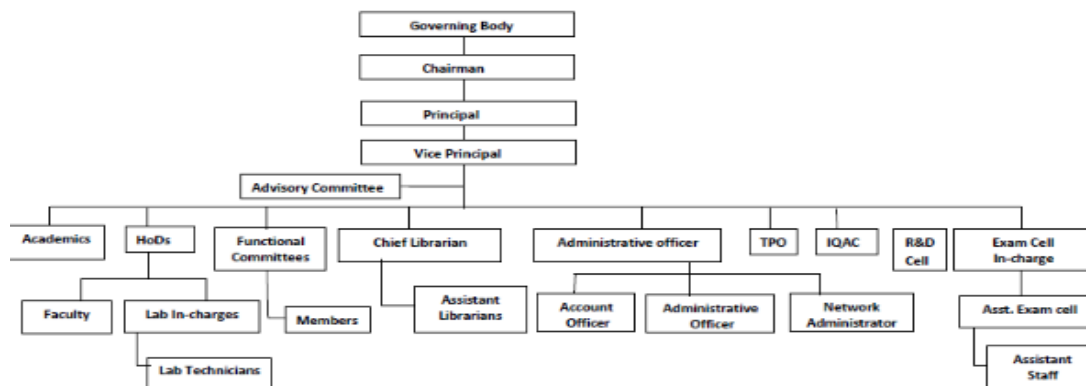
Governing Body

Chairman

Principal

Vice Principal

Advisory Committee

Academics

HoDs

Functional Committees

Chief Librarian

Administrative officer

TPO

IQAC

R&D Cell

Exam Cell In-charge

Faculty

Lab In-charges

Members

Assistant Librarians

Account Officer

Administrative Officer

Network Administrator

Asst. Exam cell

Lab Technicians

Assistant Staff